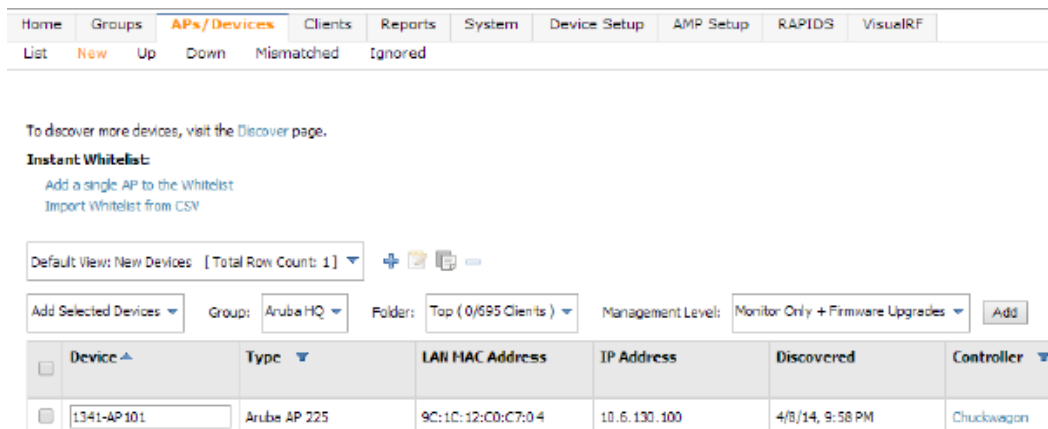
Home | Groups | APs/Devices | Clients | Reports | System | Device Setup | AMP Setup | RAPIDS | VisualRF

List New Up Down Mismatched Ignored

To discover more devices, visit the Discover page.

Instant Whitelist:

Add a single AP to the Whitelist

Import Whitelist from CSV

Default View: New Devices [ Total Row Count: 1 ]

Add Selected Devices Group: Aruba HQ Folder: Top ( 0/695 Clients ) Management Level: Monitor Only + Firmware Upgrades Add

| | Device | Type | LAN MAC Address | IP Address | Discovered | Controller |
|---|---|---|---|---|---|---|
| | 1341-AP101 | Aruba AP 225 | 9C:1C:12:C0:C7:04 | 10.6.130.100 | 4/8/14, 9:58 PM | Chuckwagon |